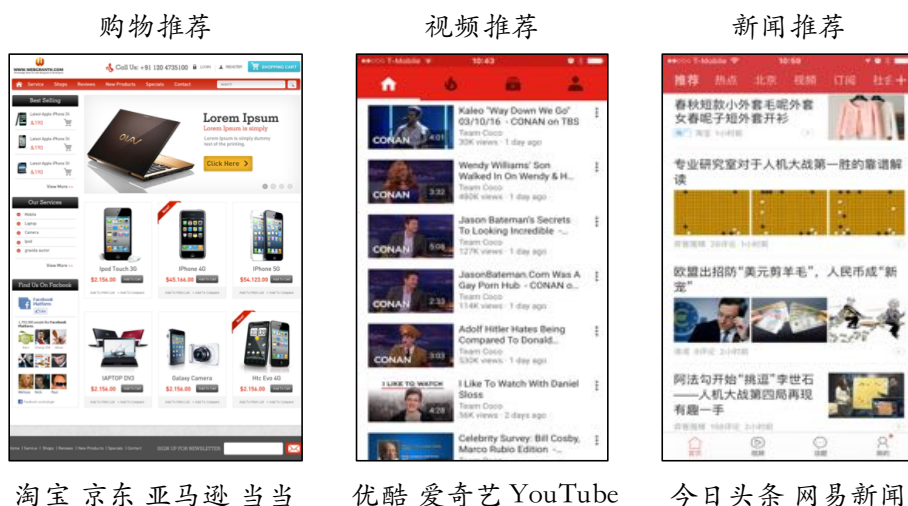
购物推荐

WEBSHOPPE.COM
Call Us: +91 120 4735100 LOGIN REGISTER SHOPPING CART
Home Service Shop Reviews New Products Specials Contact

Best Selling
Latest Apple iPhone 5s
$.190
Latest Apple iPhone 5s
$.190
Latest Apple iPhone 5s
$.190
View More >>

Lorem Ipsum
Lorem Ipsum is simply
Lorem Ipsum is simply dummy text of the printing.
Click Here

Our Services
Mobile
Laptop
Camera
Ipod
grands outer
View More >>

Find Us On Facebook
Facebook Platform

Ipod Touch 30
$2,156.00
IPhone 4G
$45,156.00
IPhone 5G
$54,123.00

IAPTOP DV3
$2,156.00
Galaxy Camera
$2,156.00
Htc Evo 4G
$2,156.00

SIGN UP FOR NEWSLETTER

视频推荐

T-Mobile 10:43

Kaleo "Way Down We Go" 03/10/16 - CONAN on TBS
Team Coco
30K views · 1 day ago
CONAN 4:01

Wendy Williams' Son Walked In On Wendy & H...
Team Coco
480K views · 1 day ago
CONAN 3:32

Jason Bateman's Secrets To Looking Incredible -...
Team Coco
127K views · 1 day ago
CONAN 5:08

JasonBateman.Com Was A Gay Porn Hub - CONAN o...
Team Coco
114K views · 1 day ago
CONAN 2:33

Adolf Hitler Hates Being Compared To Donald...
Team Coco
530K views · 1 day ago
CONAN 3:03

I LIKE TO WATCH
I Like To Watch With Daniel Sloss
Team Coco
56K views · 2 days ago
4:28

Celebrity Survey: Bill Cosby, Marco Rubio Edition -...

新闻推荐

T-Mobile 10:58
推荐 热点 北京 视频 订阅 社会

春秋短款小外套毛呢外套女春呢子短外套开衫

专业研究室对于人机大战第一胜的靠谱解读

欧盟出招防"美元剪羊毛"，人民币成"新宠"

阿法勾开始"挑逗"李世石——人机大战第四局再现有趣一手

首页 视频 话题 我的

淘宝 京东 亚马逊 当当

优酷 爱奇艺 YouTube

今日头条 网易新闻